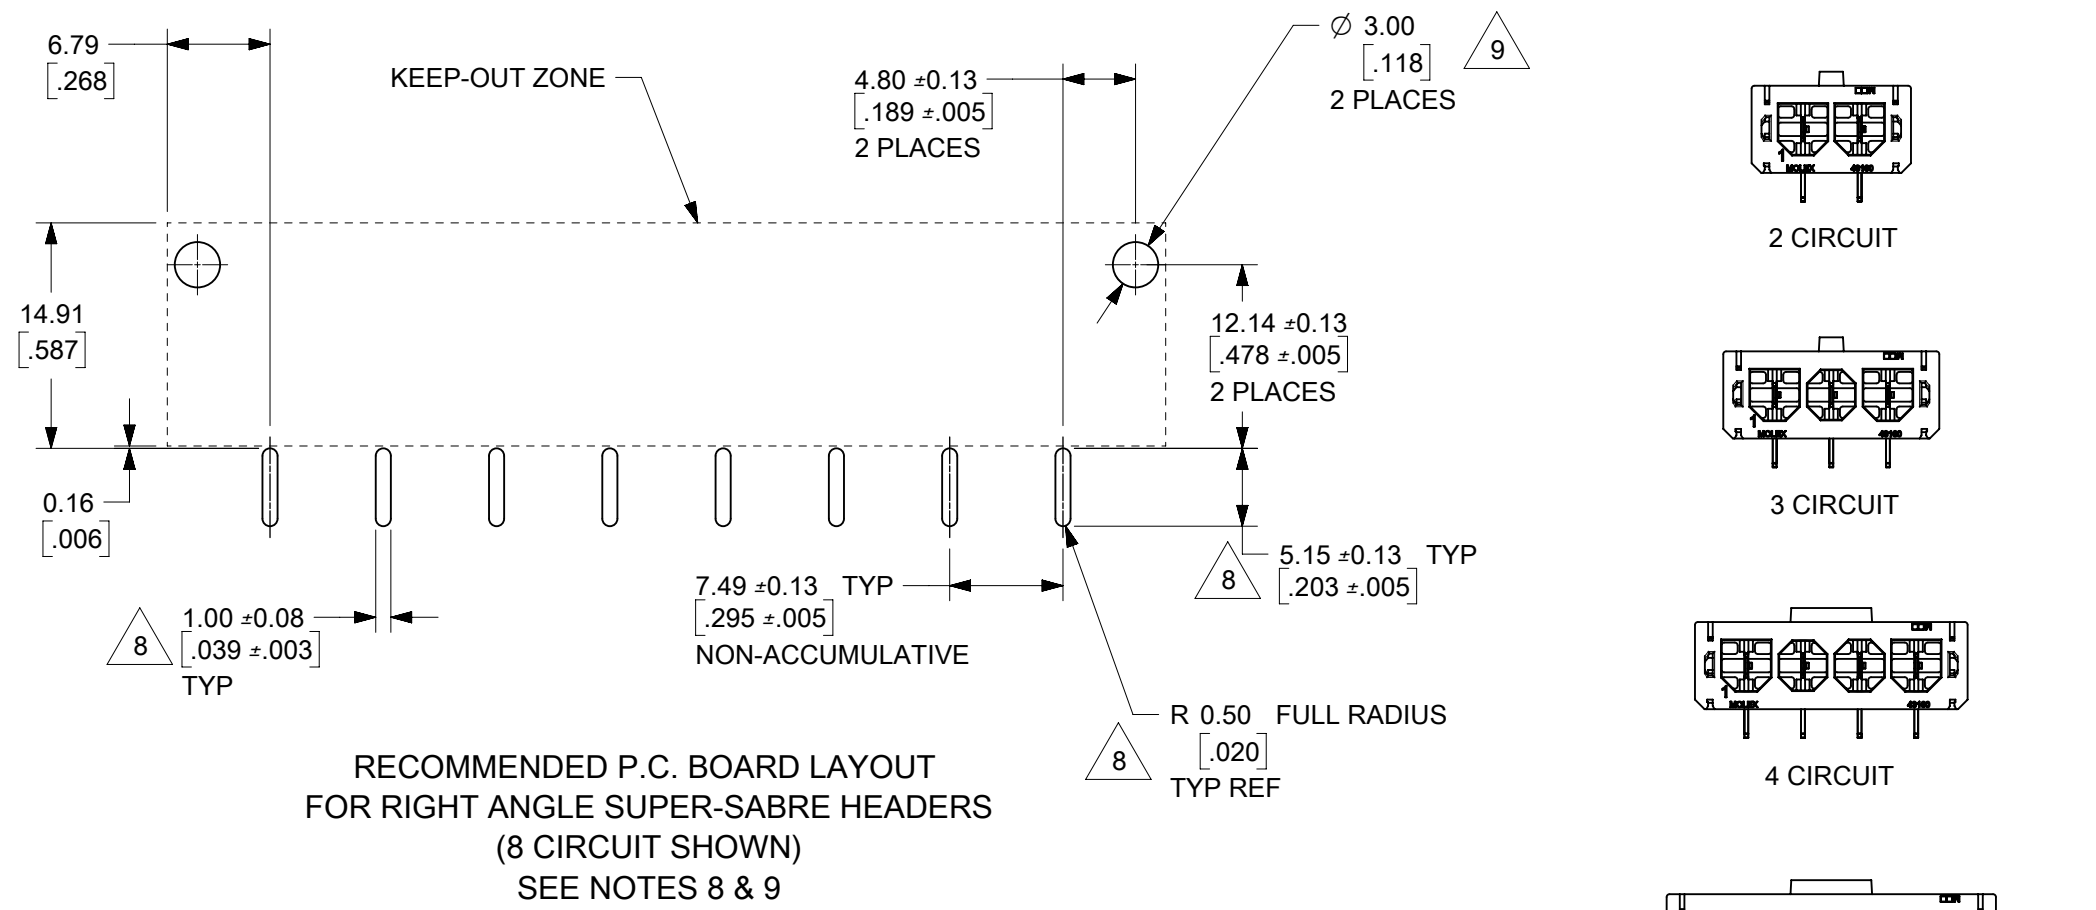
6.79
[.268]

KEEP-OUT ZONE

4.80 ±0.13
[.189 ±.005]
2 PLACES

$\varnothing$ 3.00
[.118]
2 PLACES

9

14.91
[.587]

12.14 ±0.13
[.478 ±.005]
2 PLACES

0.16
[.006]

5.15 ±0.13 TYP
[.203 ±.005]

8

7.49 ±0.13 TYP
[.295 ±.005]
NON-ACCUMULATIVE

1.00 ±0.08
[.039 ±.003]
TYP

8

R 0.50 FULL RADIUS
[.020]
TYP REF

8

RECOMMENDED P.C. BOARD LAYOUT
FOR RIGHT ANGLE SUPER-SABRE HEADERS
(8 CIRCUIT SHOWN)
SEE NOTES 8 & 9

1
MOLEX
2 CIRCUIT

1
MOLEX
3 CIRCUIT

1
MOLEX
4 CIRCUIT